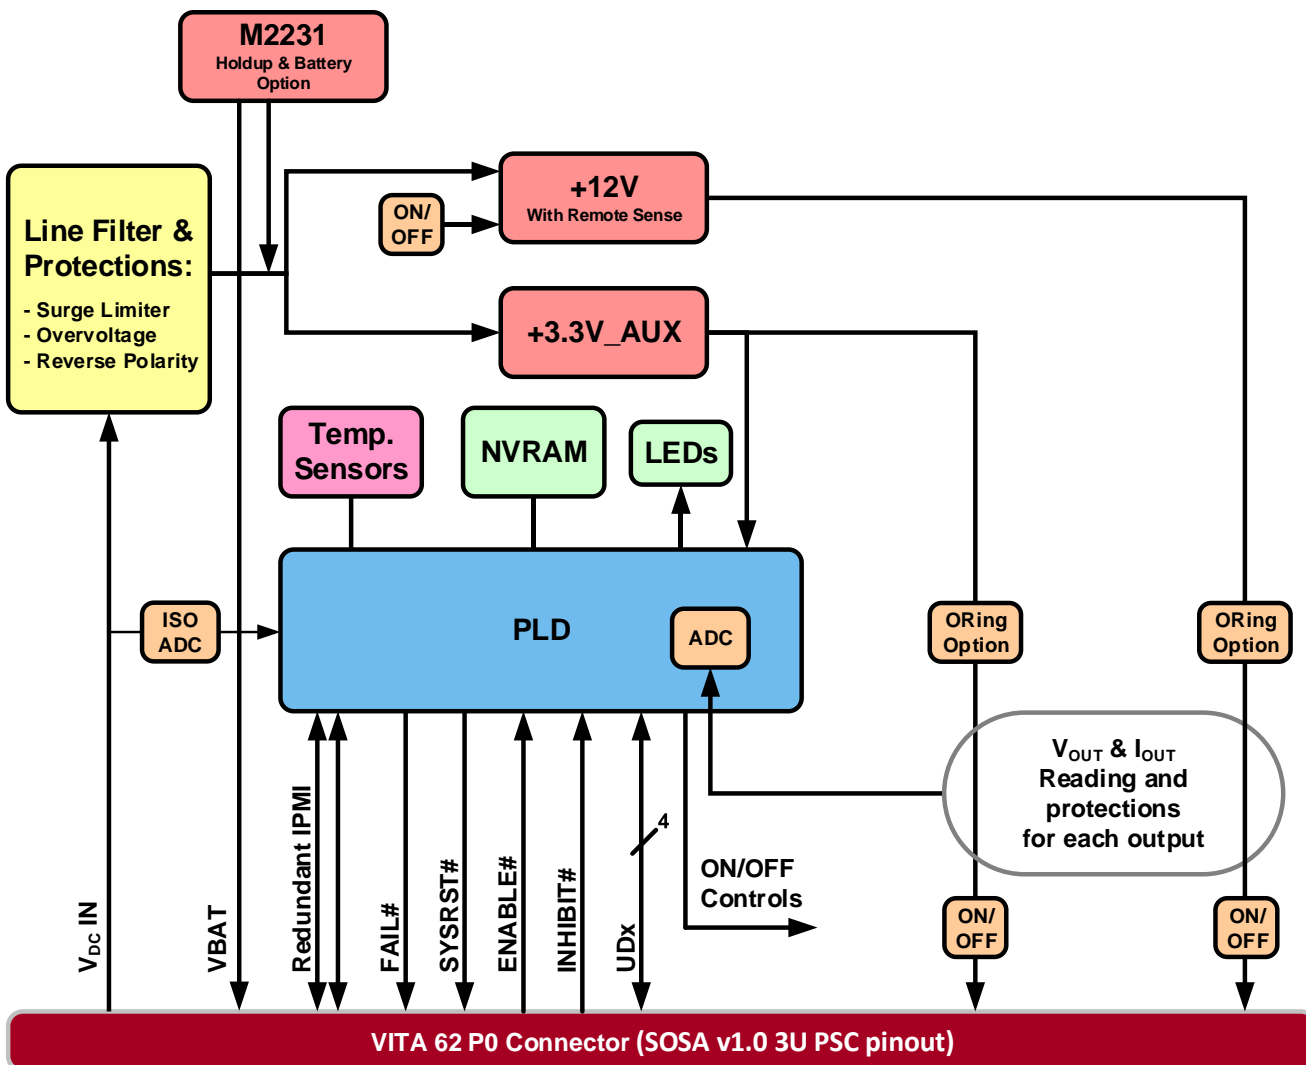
M2231
Holdup & Battery Option

Line Filter & Protections:
- Surge Limiter
- Overvoltage
- Reverse Polarity

ON/ OFF

+12V
With Remote Sense

+3.3V_AUX

Temp. Sensors

NVRAM

LEDs

ISO ADC

PLD

ADC

ORing Option

ORing Option

$V_{OUT}$ & $I_{OUT}$ Reading and protections for each output

4

ON/OFF Controls

ON/ OFF

ON/ OFF

$V_{DC}$ IN

VBAT

Redundant IPMI

FAIL#

SYSRST#

ENABLE#

INHIBIT#

UDx

VITA 62 P0 Connector (SOSA v1.0 3U PSC pinout)